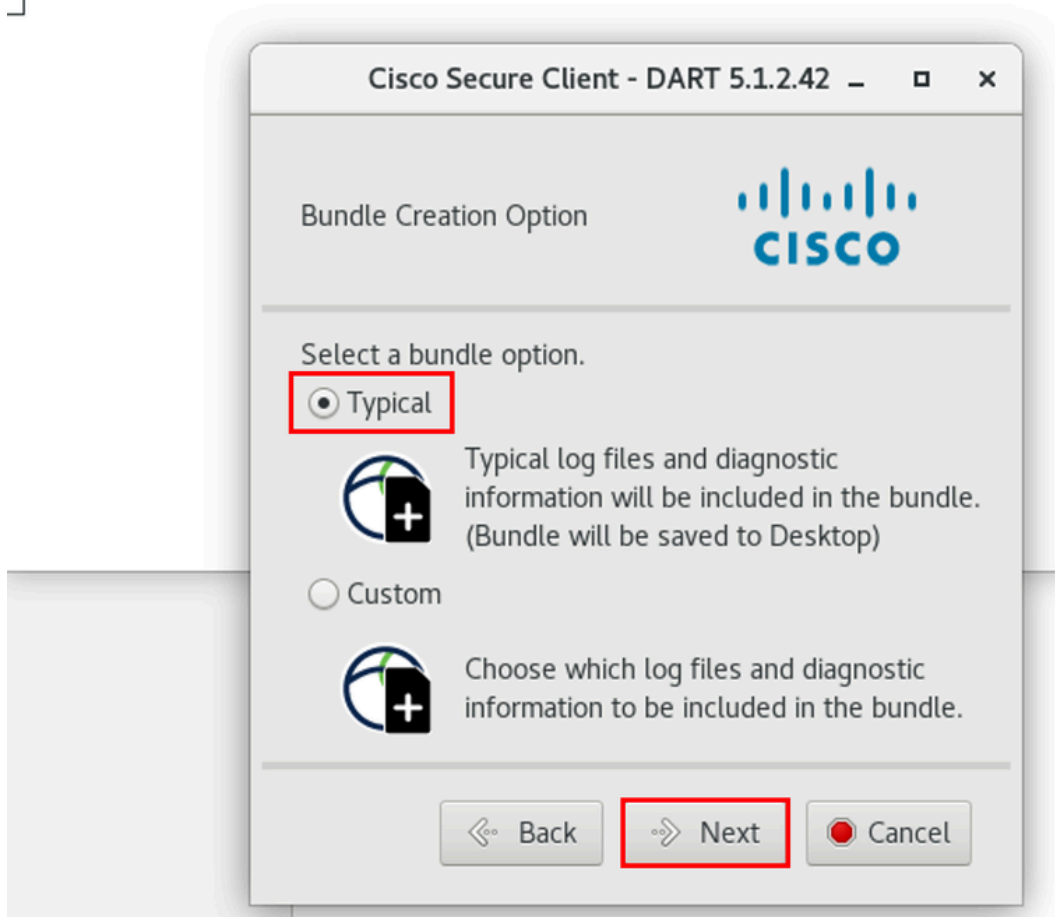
Cisco Secure Client - DART 5.1.2.42

Bundle Creation Option

cisco

Select a bundle option.

Typical

Typical log files and diagnostic information will be included in the bundle. (Bundle will be saved to Desktop)

Custom

Choose which log files and diagnostic information to be included in the bundle.

Back

Next

Cancel